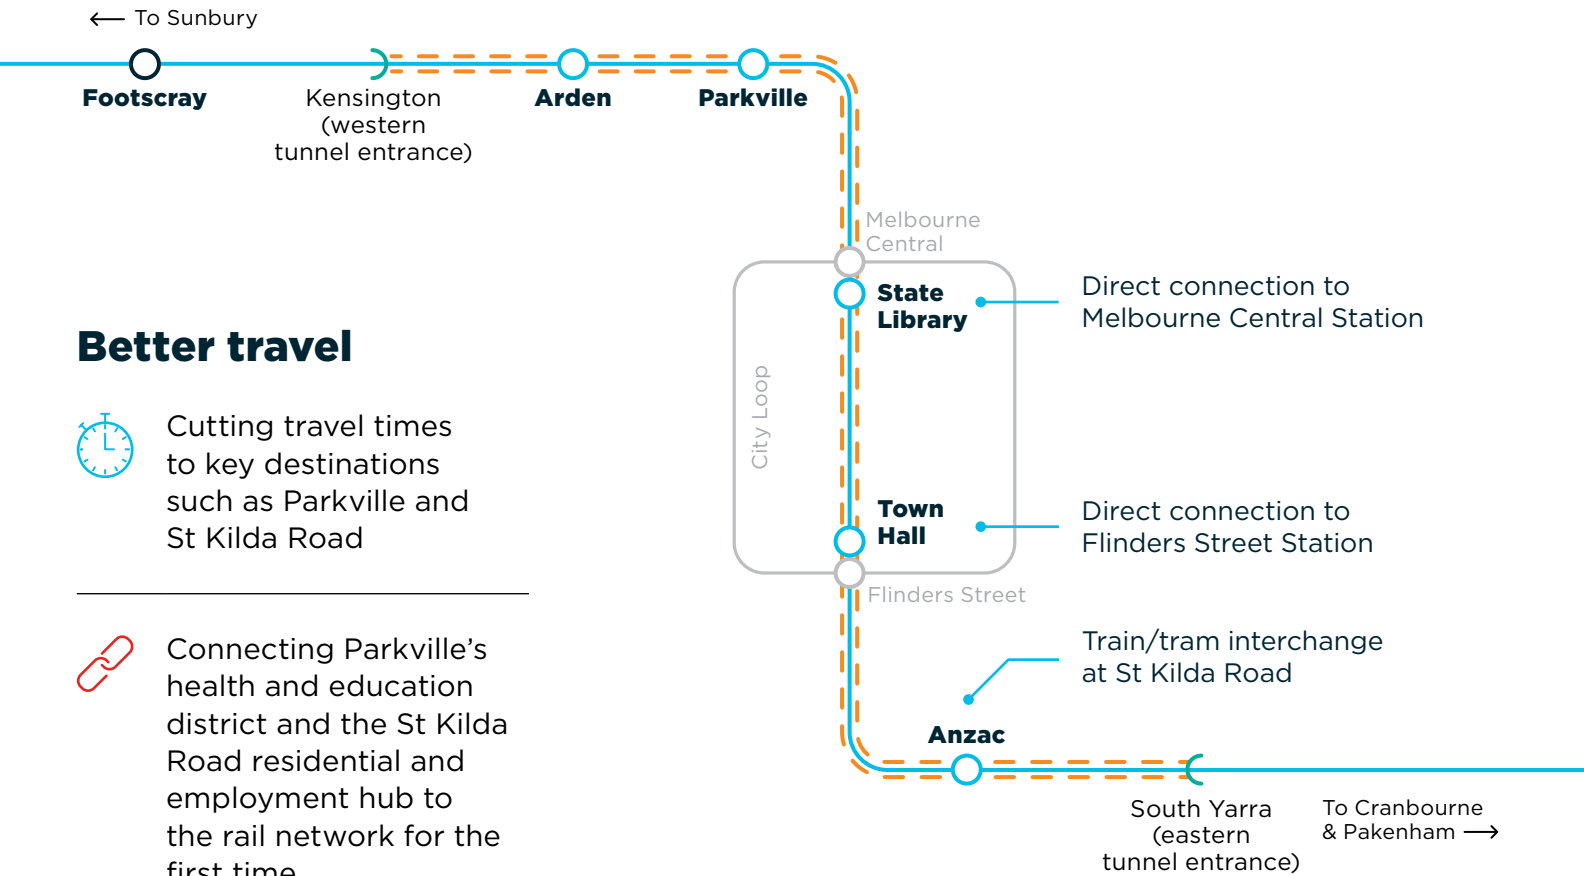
⟵ To Sunbury

Footscray

Kensington (western tunnel entrance)

Arden

Parkville

Melbourne Central

State Library

Direct connection to Melbourne Central Station

City Loop

Town Hall

Direct connection to Flinders Street Station

Flinders Street

Train/tram interchange at St Kilda Road

Anzac

South Yarra (eastern tunnel entrance)

To Cranbourne & Pakenham ⟶

Better travel

Cutting travel times to key destinations such as Parkville and St Kilda Road

Connecting Parkville's health and education district and the St Kilda Road residential and employment hub to the rail network for the first time